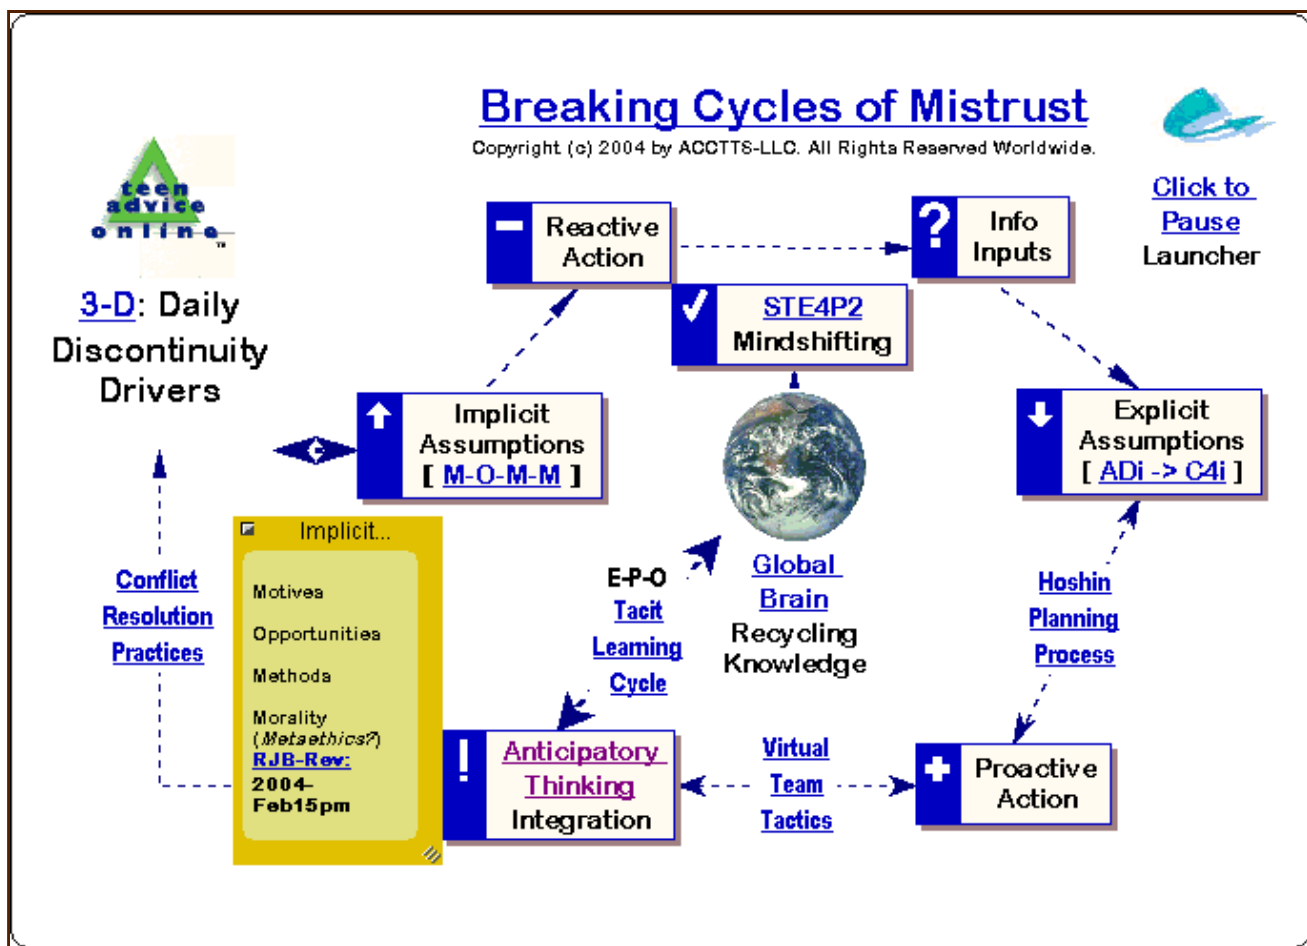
Breaking Cycles of Mistrust

Copyright (c) 2004 by ACCTTS-LLC. All Rights Reserved Worldwide.

teen advice online ™

Click to Pause Launcher

3-D: Daily Discontinuity Drivers

Reactive Action

Info Inputs

STE4P2 Mindshifting

Implicit Assumptions [ M-O-M-M ]

Explicit Assumptions [ ADi -> C4i ]

Implicit...

Motives

Opportunities

Methods

Morality (Metaethics?)

RJB-Rev: 2004-Feb15pm

Conflict Resolution Practices

E-P-O Tacit Learning Cycle

Global Brain Recycling Knowledge

Hoshin Planning Process

Anticipatory Thinking Integration

Virtual Team Tactics

Proactive Action